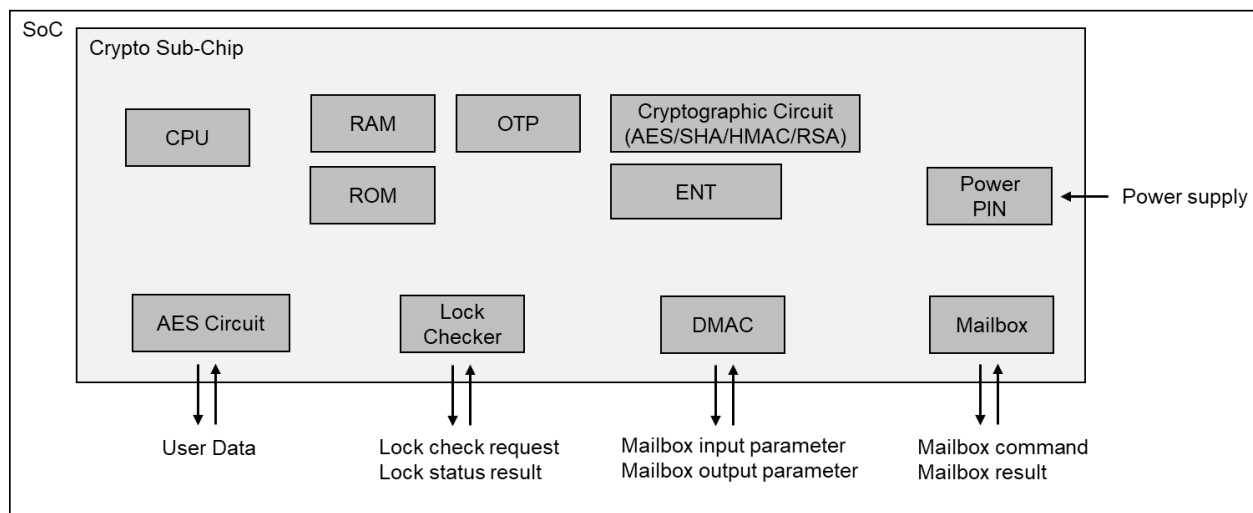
SoC

Crypto Sub-Chip

CPU

RAM

OTP

Cryptographic Circuit (AES/SHA/HMAC/RSA)

ROM

ENT

Power PIN

Power supply

AES Circuit

Lock Checker

DMAC

Mailbox

User Data

Lock check request
Lock status result

Mailbox input parameter
Mailbox output parameter

Mailbox command
Mailbox result